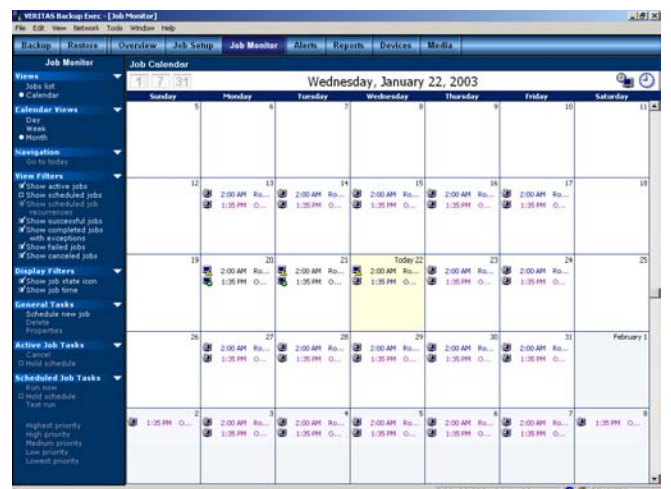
VERITAS Backup Exec - [Job Monitor]

File Edit View Network Tools Window Help

Backup | Restore | Overview | Job Setup | Job Monitor | Alerts | Reports | Devices | Media

Job Monitor

Views
Jobs list
Calendar

Calendar Views
Day
Week
Month

Navigation
Go to today

View Filters
Show active jobs
Show scheduled jobs
Show scheduled job recurrences
Show successful jobs
Show completed jobs with exceptions
Show failed jobs
Show canceled jobs

Display Filters
Show job state icon
Show job time

General Tasks
Schedule new job
Delete
Properties

Active Job Tasks
Cancel
Hold schedule

Scheduled Job Tasks
Run now
Hold schedule
Test run

Highest priority
High priority
Medium priority
Low priority
Lowest priority

Job Calendar

1 7 31

Wednesday, January 22, 2003

| Sunday | Monday | Tuesday | Wednesday | Thursday | Friday | Saturday |
|---|---|---|---|---|---|---|
| 5 | 6 | 7 | 8 | 9 | 10 | 11 |
| 12 | 13 2:00 AM Ro... 1:35 PM O... | 14 2:00 AM Ro... 1:35 PM O... | 15 2:00 AM Ro... 1:35 PM O... | 16 2:00 AM Ro... 1:35 PM O... | 17 2:00 AM Ro... 1:35 PM O... | 18 |
| 19 | 20 2:00 AM Ro... 1:35 PM O... | 21 2:00 AM Ro... 1:35 PM O... | Today 22 2:00 AM Ro... 1:35 PM O... | 23 2:00 AM Ro... 1:35 PM O... | 24 2:00 AM Ro... 1:35 PM O... | 25 |
| 26 | 27 2:00 AM Ro... 1:35 PM O... | 28 2:00 AM Ro... 1:35 PM O... | 29 2:00 AM Ro... 1:35 PM O... | 30 2:00 AM Ro... 1:35 PM O... | 31 2:00 AM Ro... 1:35 PM O... | February 1 |
| 2 1:35 PM O... | 3 2:00 AM Ro... 1:35 PM O... | 4 2:00 AM Ro... 1:35 PM O... | 5 2:00 AM Ro... 1:35 PM O... | 6 2:00 AM Ro... 1:35 PM O... | 7 2:00 AM Ro... 1:35 PM O... | 8 1:35 PM O... |